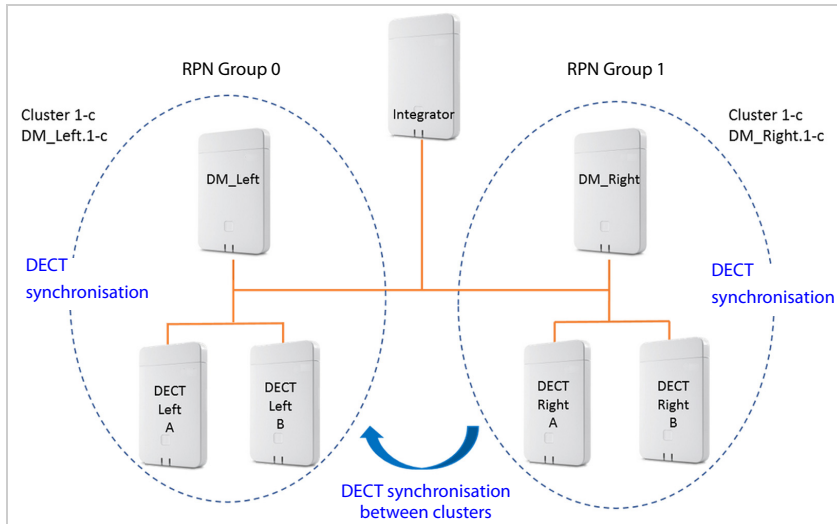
RPN Group 0

Integrator

RPN Group 1

Cluster 1-c
DM_Left.1-c

Cluster 1-c
DM_Right.1-c

DM_Left

DM_Right

DECT synchronisation

DECT synchronisation

DECT Left A

DECT Left B

DECT Right A

DECT Right B

DECT synchronisation between clusters